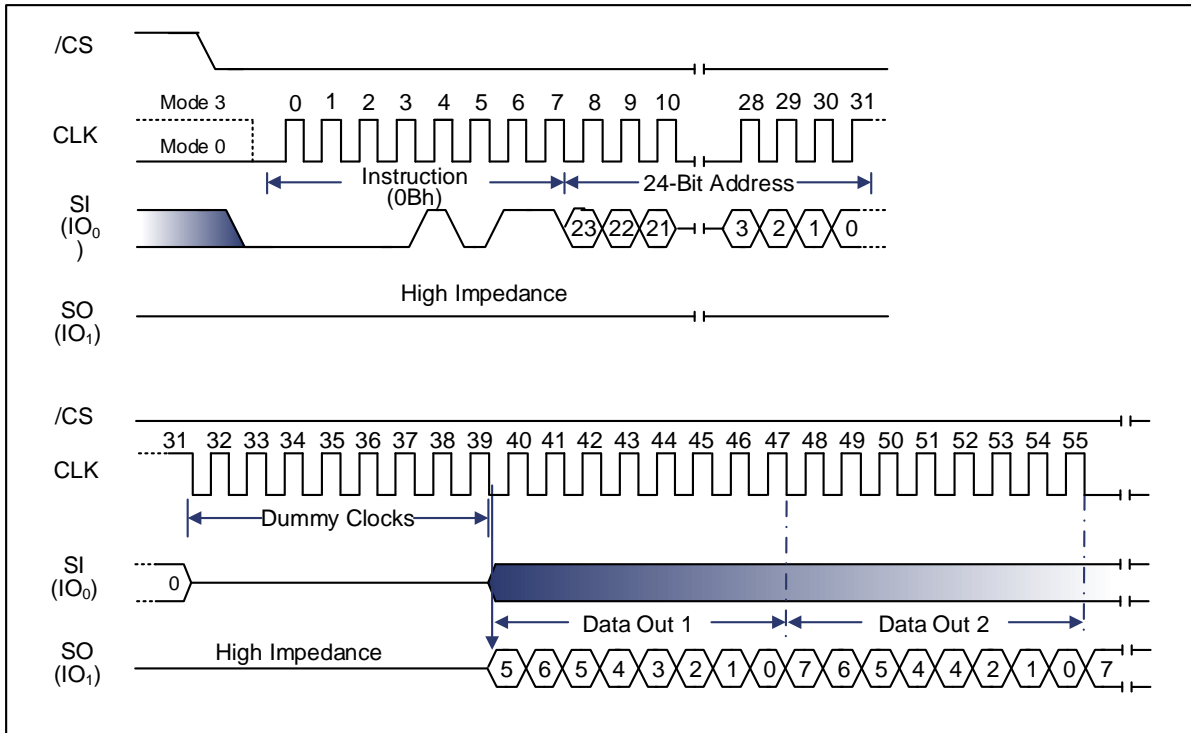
/CS

Mode 3

0 1 2 3 4 5 6 7 8 9 10 28 29 30 31

CLK

Mode 0

Instruction (0Bh)

24-Bit Address

SI ($IO_0$ )

23 22 21 3 2 1 0

High Impedance

SO ($IO_1$)

/CS

31 32 33 34 35 36 37 38 39 40 41 42 43 44 45 46 47 48 49 50 51 52 53 54 55

CLK

Dummy Clocks

SI ($IO_0$)

0

Data Out 1

Data Out 2

SO ($IO_1$)

High Impedance

5 6 5 4 3 2 1 0 7 6 5 4 4 2 1 0 7